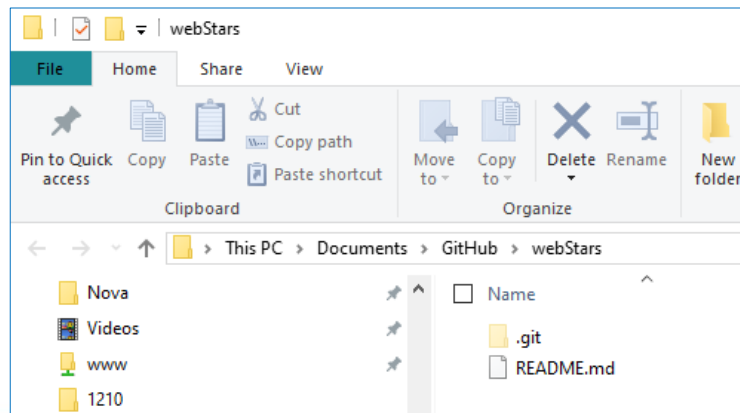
webStars

File Home Share View

Pin to Quick access
Copy
Paste
Cut
Copy path
Paste shortcut
Clipboard

Move to
Copy to
Delete
Rename
Organize

New folder

This PC > Documents > GitHub > webStars

Nova
Videos
www
1210

Name
.git
README.md